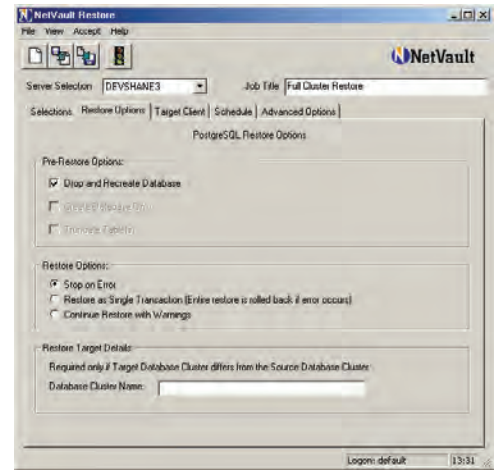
NetVault Restore
File View Accept Help

NetVault

Server Selection DEVSHANE3

Job Title Full Cluster Restore

Selections | Restore Options | Target Client | Schedule | Advanced Options

PostgreSQL Restore Options

Pre-Restore Options:

Drop and Recreate Database

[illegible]

Truncate Table(s)

Restore Options:

Stop on Error

Restore as Single Transaction (Entire restore is rolled back if error occurs)

Continue Restore with Warnings

Restore Target Details:

Required only if Target Database Cluster differs from the Source Database Cluster

Database Cluster Name:

Logon: default 13:31